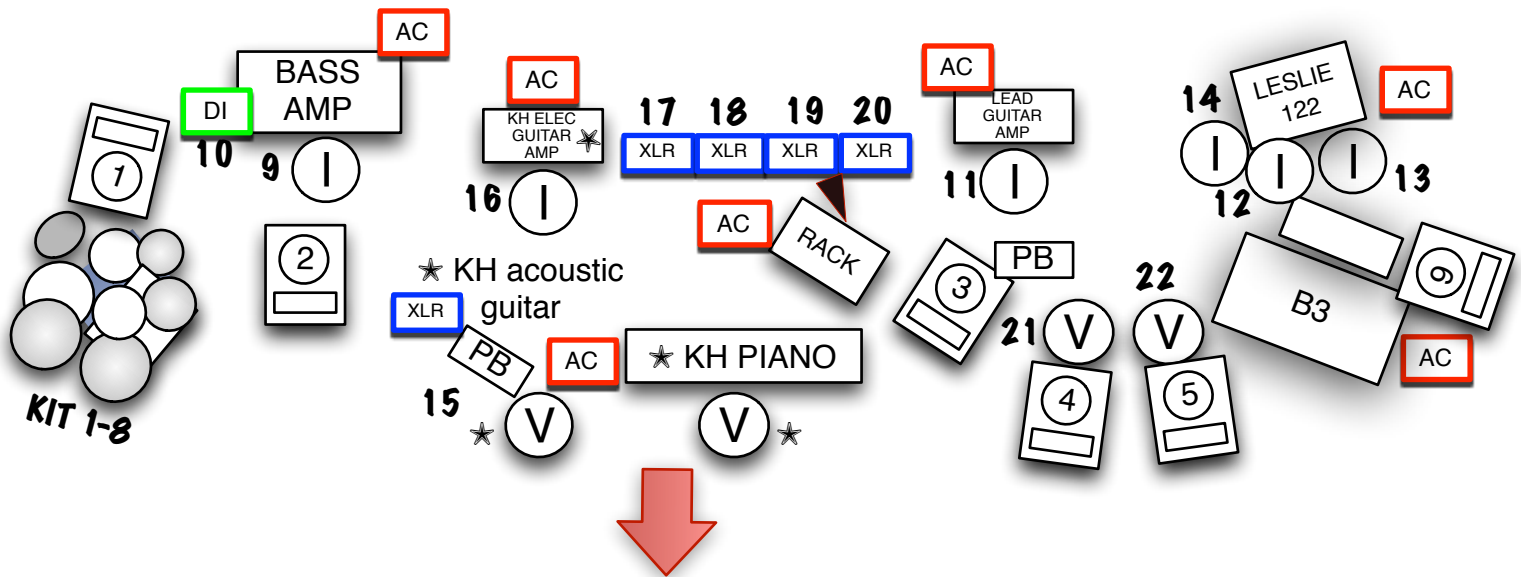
AC

BASS AMP

DI

10

9

1

2

KIT 1-8

AC

KH ELEC GUITAR AMP ✶

16

17 18 19 20

XLR XLR XLR XLR

AC

LEAD GUITAR AMP

11

14

LESLIE 122

AC

12

13

✶ KH acoustic guitar

XLR

AC

RACK

PB

3

PB

AC

✶ KH PIANO

15

✶ V

V ✶

21 V

22 V

4

5

B3

6

AC